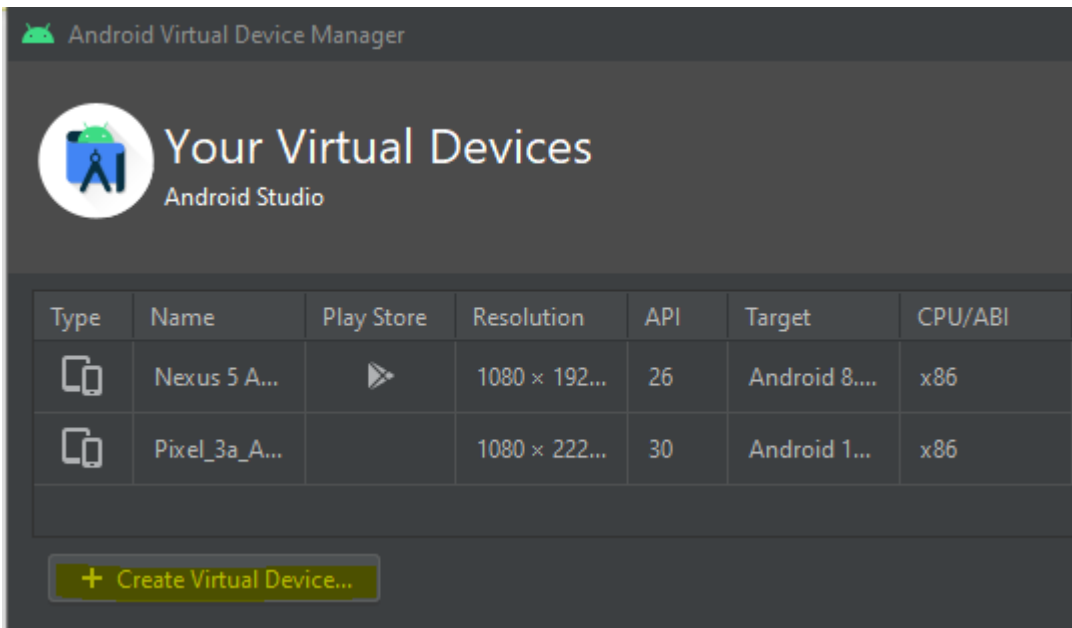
Android Virtual Device Manager

Your Virtual Devices
Android Studio

| Type | Name | Play Store | Resolution | API | Target | CPU/ABI |
|---|---|---|---|---|---|---|
| | Nexus 5 A... | | 1080 × 192... | 26 | Android 8.... | x86 |
| | Pixel_3a_A... | | 1080 × 222... | 30 | Android 1... | x86 |

+ Create Virtual Device...